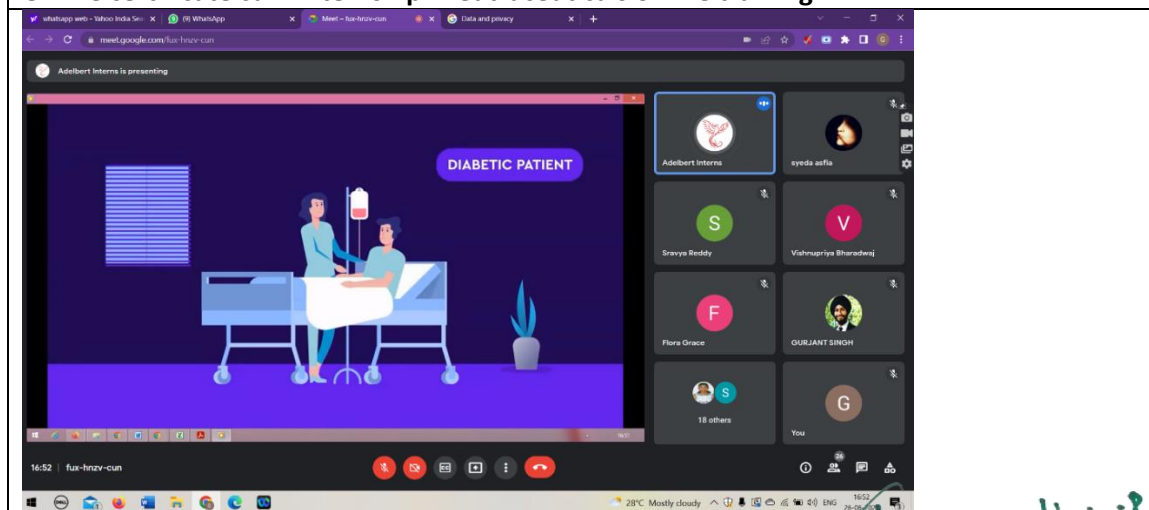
whatsapp web - Yahoo India Sea
(9) WhatsApp
Meet – fux-hnzv-cun
Data and privacy
meet.google.com/fux-hnzv-cun

Adelbert Interns is presenting

DIABETIC PATIENT

Adelbert Interns
syeda asfia
S
Sravya Reddy
V
Vishnupriya Bharadwaj
F
Flora Grace
GURJANT SINGH
S
18 others
G
You

16:52 | fux-hnzv-cun

26

28°C Mostly cloudy ENG 16:52 26-06-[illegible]